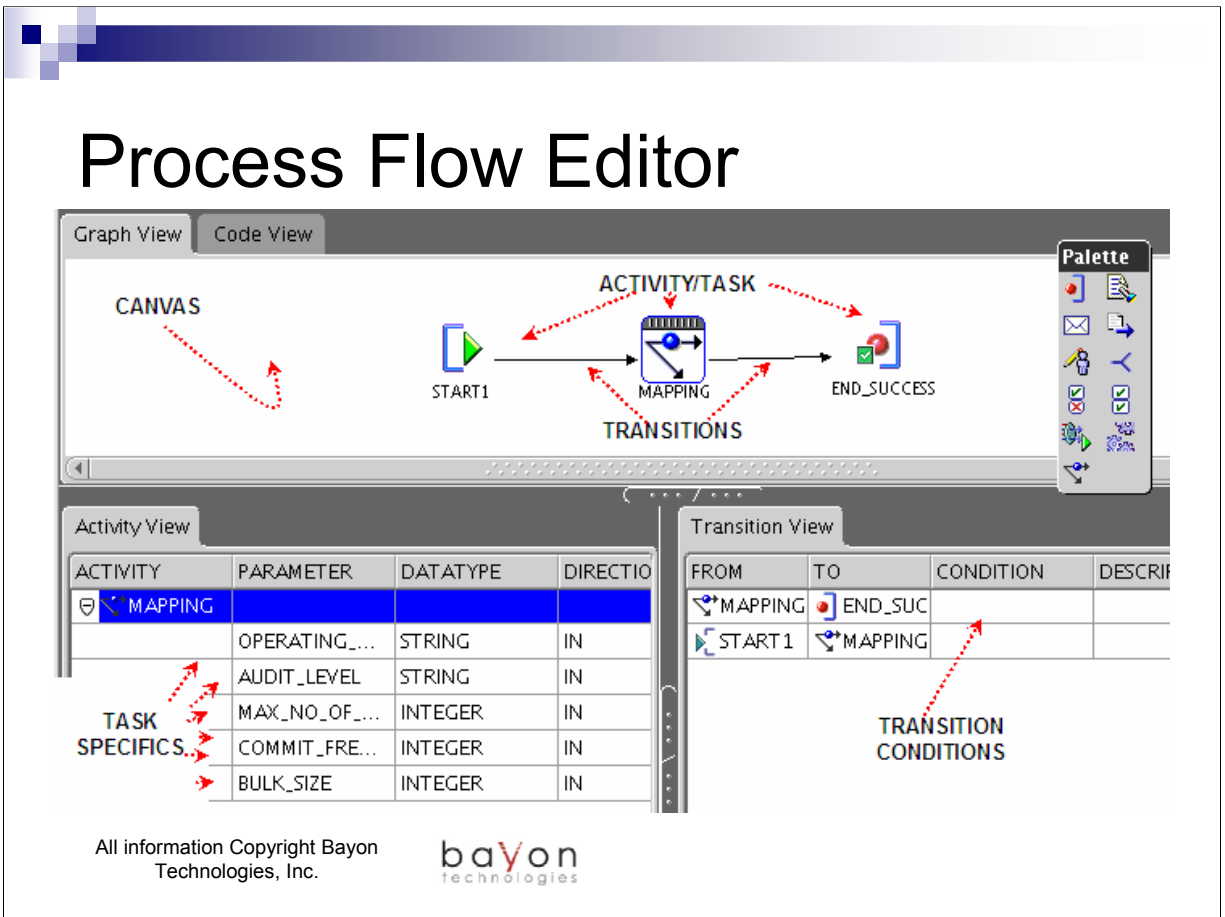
Process Flow Editor

Graph View | Code View

CANVAS

ACTIVITY/TASK

START1

MAPPING

END_SUCCESS

TRANSITIONS

Palette

Activity View

| ACTIVITY | PARAMETER | DATATYPE | DIRECTIO |
|---|---|---|---|
| MAPPING | | | |
| | OPERATING_... | STRING | IN |
| | AUDIT_LEVEL | STRING | IN |
| | MAX_NO_OF_... | INTEGER | IN |
| | COMMIT_FRE... | INTEGER | IN |
| | BULK_SIZE | INTEGER | IN |

TASK SPECIFICS

Transition View

| FROM | TO | CONDITION | DESCRI |
|---|---|---|---|
| MAPPING | END_SUC | | |
| START1 | MAPPING | | |

TRANSITION CONDITIONS

All information Copyright Bayon Technologies, Inc.

bayon technologies